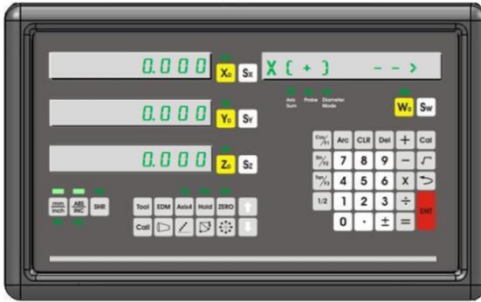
0.000 $X_0$ $S_X$

X [ + ] - - - >

Axis Sum Probe Diameter Mode

$W_0$ $S_W$

0.000 $Y_0$ $S_Y$

0.000 $Z_0$ $S_Z$

Cos/ Arc CLR Del + Cal

Sin/ 7 8 9 −

Tan/ 4 5 6 X

1/2 1 2 3 ÷

0 . ± = ENT

mm/inch ABS/INC SHR

Tool EDM Axis4 Hold ZERO

Calt